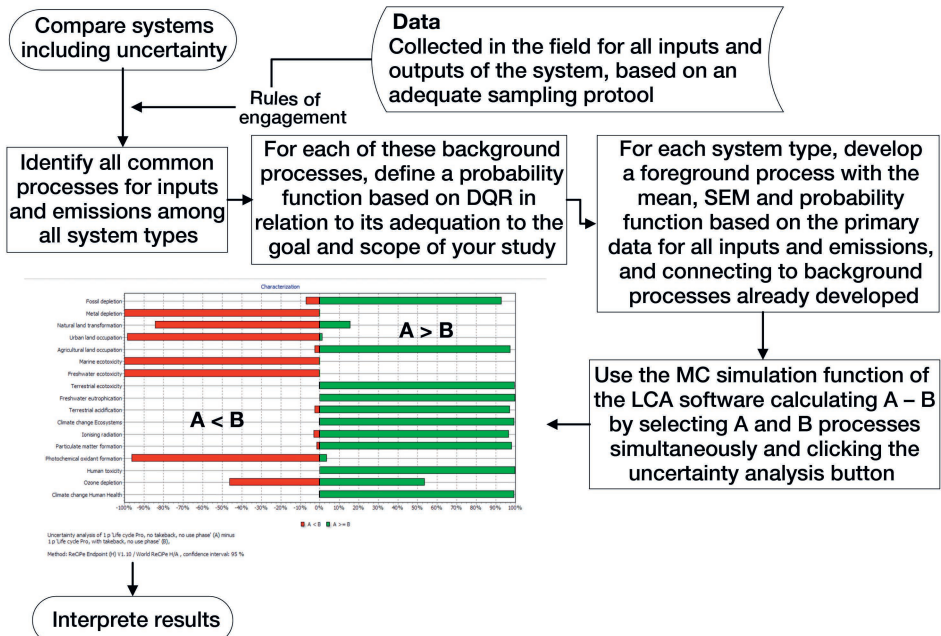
Compare systems including uncertainty

Data
Collected in the field for all inputs and outputs of the system, based on an adequate sampling protool

Rules of engagement

Identify all common processes for inputs and emissions among all system types

For each of these background processes, define a probability function based on DQR in relation to its adequation to the goal and scope of your study

For each system type, develop a foreground process with the mean, SEM and probability function based on the primary data for all inputs and emissions, and connecting to background processes already developed

Characterization

Fossil depletion
Metal depletion
Natural land transformation
Urban land occupation
Agricultural land occupation
Marine ecotoxicity
Freshwater ecotoxicity
Terrestrial ecotoxicity
Freshwater eutrophication
Terrestrial acidification
Climate change Ecosystems
Ionising radiation
Particulate matter formation
Photochemical oxidant formation
Human toxicity
Ozone depletion
Climate change Human Health

A > B

A < B

-100% -90% -80% -70% -60% -50% -40% -30% -20% -10% 0% 10% 20% 30% 40% 50% 60% 70% 80% 90% 100%

A < B   A >= B

Uncertainty analysis of 1 p 'Life cycle Pro, no takeback, no use phase' (A) minus 1 p 'Life cycle Pro, with takeback, no use phase' (B),

Method: ReCiPe Endpoint (H) V1.10 / World ReCiPe H/A , confidence interval: 95 %

Use the MC simulation function of the LCA software calculating A – B by selecting A and B processes simultaneously and clicking the uncertainty analysis button

Interprete results